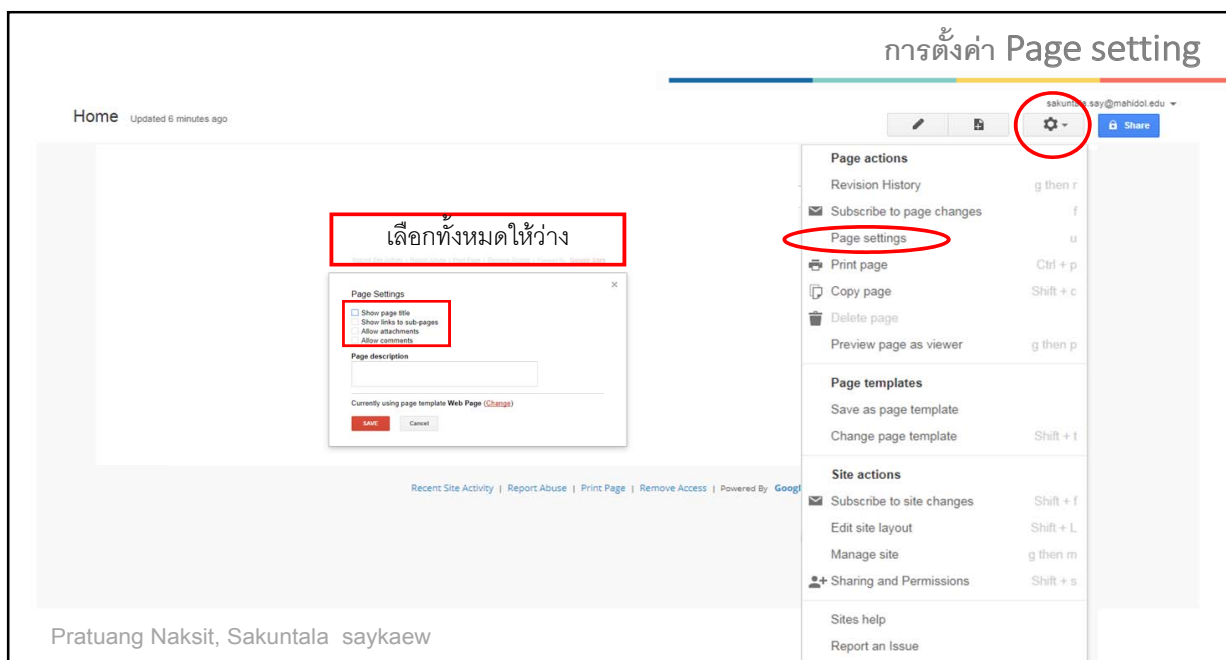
การตั้งค่า Page setting

Home Updated 6 minutes ago

sakuntala.say@mahidol.edu

Share

Page actions
Revision History g then r
Subscribe to page changes f
Page settings u
Print page Ctrl + p
Copy page Shift + c
Delete page
Preview page as viewer g then p

Page templates
Save as page template
Change page template Shift + t

Site actions
Subscribe to site changes Shift + f
Edit site layout Shift + L
Manage site g then m
Sharing and Permissions Shift + s

Sites help
Report an Issue

เลือกทั้งหมดให้ว่าง

Page Settings
Show page title
Show links to sub-pages
Allow attachments
Allow comments
Page description

Currently using page template Web Page (Change)

SAVE Cancel

Recent Site Activity | Report Abuse | Print Page | Remove Access | Powered By Googl

Pratuang Naksit, Sakuntala saykaew